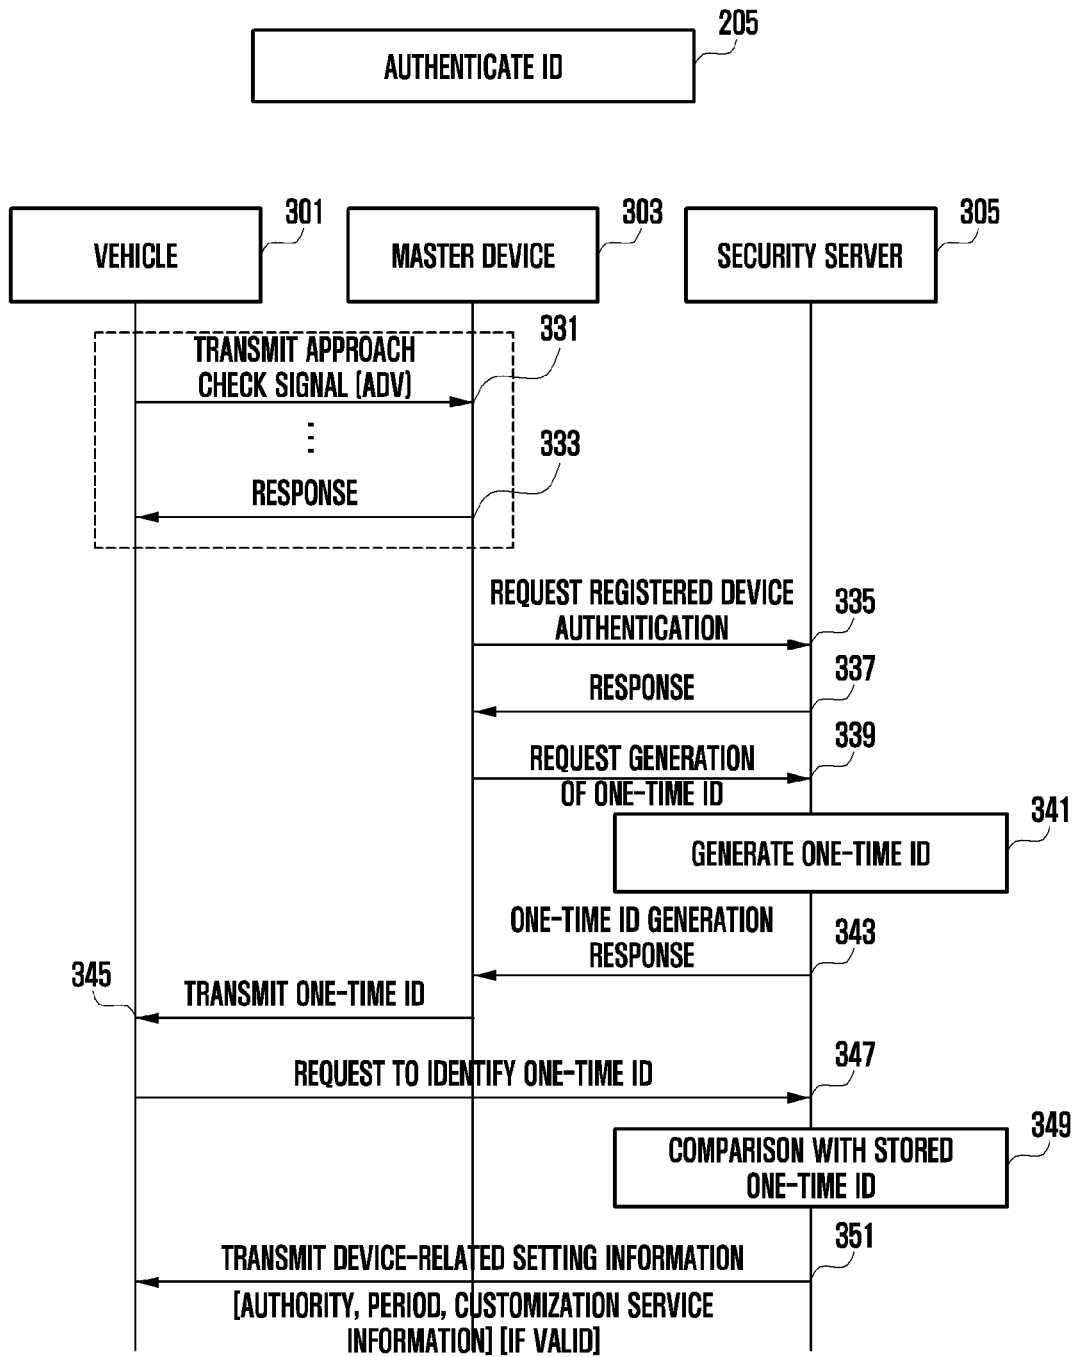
AUTHENTICATE ID
205

VEHICLE
301

MASTER DEVICE
303

SECURITY SERVER
305

TRANSMIT APPROACH CHECK SIGNAL (ADV)
331

⋮

RESPONSE
333

REQUEST REGISTERED DEVICE AUTHENTICATION
335

RESPONSE
337

REQUEST GENERATION OF ONE-TIME ID
339

GENERATE ONE-TIME ID
341

ONE-TIME ID GENERATION RESPONSE
343

345
TRANSMIT ONE-TIME ID

REQUEST TO IDENTIFY ONE-TIME ID
347

COMPARISON WITH STORED ONE-TIME ID
349

TRANSMIT DEVICE-RELATED SETTING INFORMATION
351
[AUTHORITY, PERIOD, CUSTOMIZATION SERVICE INFORMATION] [IF VALID]